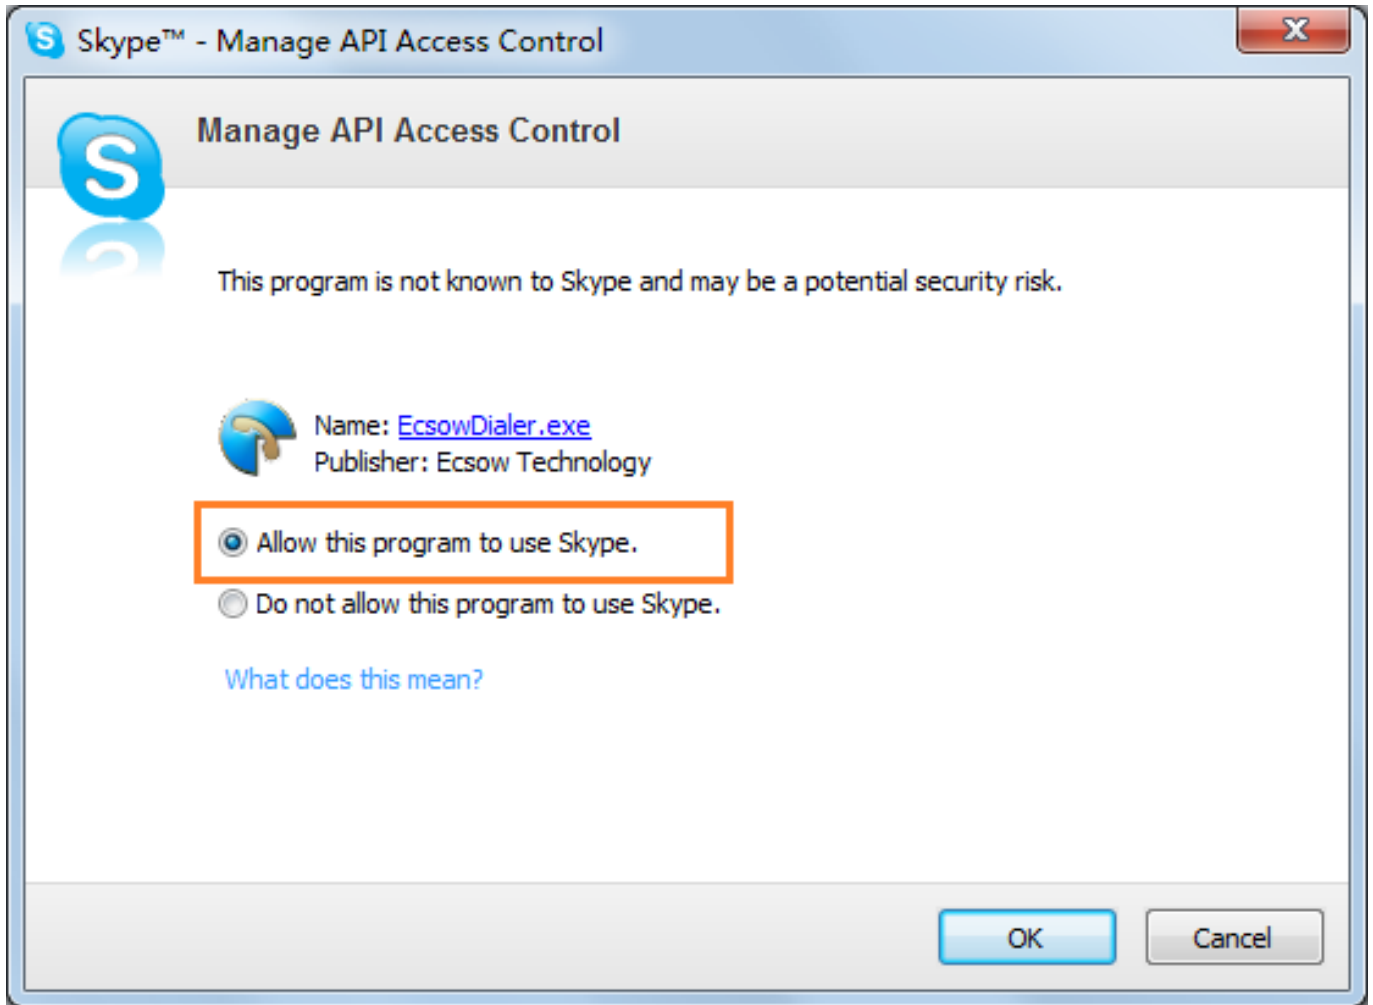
Skype™ - Manage API Access Control

Manage API Access Control

This program is not known to Skype and may be a potential security risk.

Name: EcsowDialer.exe
Publisher: Ecsow Technology

Allow this program to use Skype.

Do not allow this program to use Skype.

What does this mean?

OK

Cancel